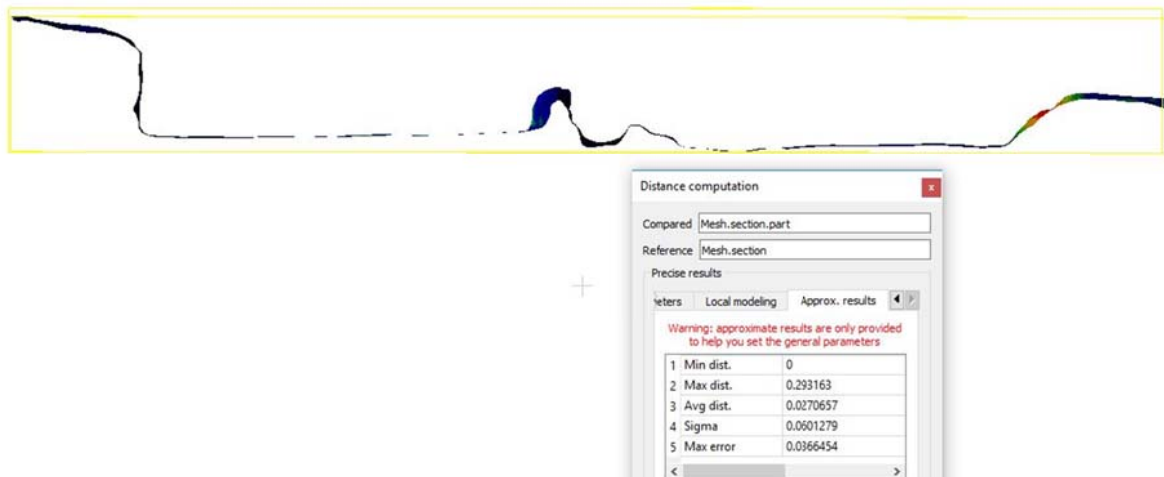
Distance computation

Compared Mesh.section.part

Reference Mesh.section

Precise results

eters Local modeling Approx. results

Warning: approximate results are only provided to help you set the general parameters

| | | |
|---|---|---|
| 1 | Min dist. | 0 |
| 2 | Max dist. | 0.293163 |
| 3 | Avg dist. | 0.0270657 |
| 4 | Sigma | 0.0601279 |
| 5 | Max error | 0.0366454 |